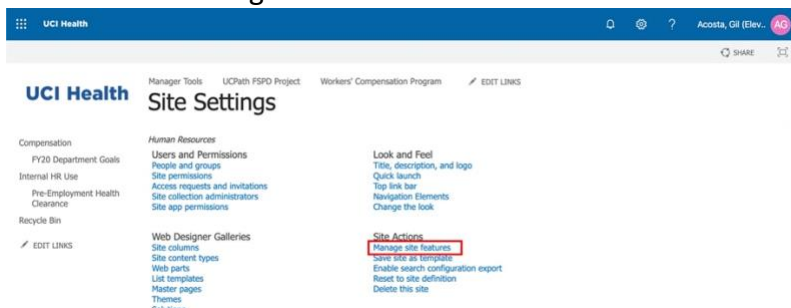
UCI Health

?

Acosta, Gil (Elev... AG

SHARE

UCI Health

Manager Tools UCPath FSPD Project Workers' Compensation Program EDIT LINKS

Site Settings

Compensation

FY20 Department Goals

Internal HR Use

Pre-Employment Health Clearance

Recycle Bin

EDIT LINKS

Human Resources

Users and Permissions
People and groups
Site permissions
Access requests and invitations
Site collection administrators
Site app permissions

Web Designer Galleries
Site columns
Site content types
Web parts
List templates
Master pages
Themes

Look and Feel
Title, description, and logo
Quick launch
Top link bar
Navigation Elements
Change the look

Site Actions
Manage site features
Save site as template
Enable search configuration export
Reset to site definition
Delete this site